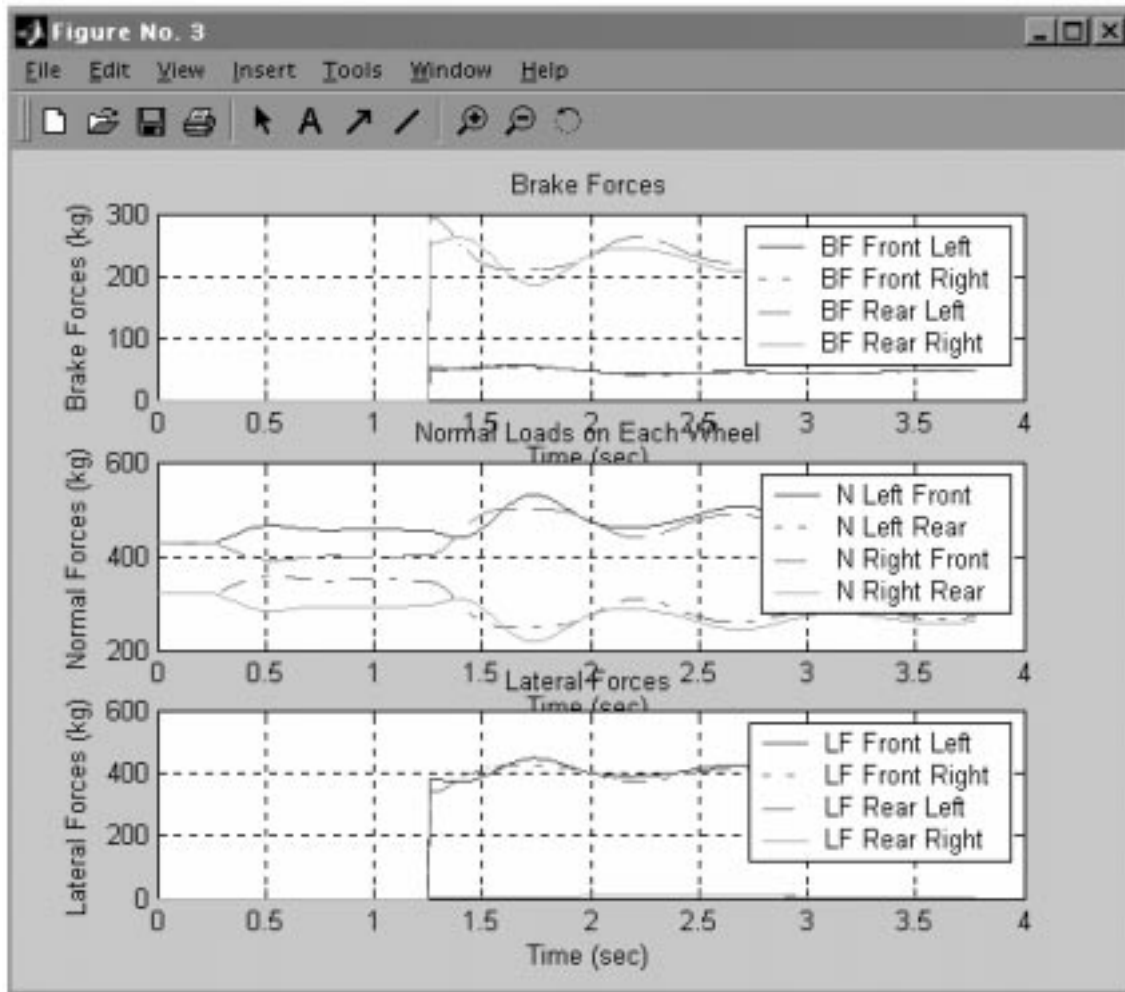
Figure No. 3

File Edit View Insert Tools Window Help

Brake Forces

Brake Forces (kg)

300
200
100
0

0 0.5 1 1.5 2 2.5 3 3.5 4

Time (sec)

BF Front Left
BF Front Right
BF Rear Left
BF Rear Right

Normal Loads on Each Wheel

Normal Forces (kg)

600
400
200

0 0.5 1 1.5 2 2.5 3 3.5 4

Time (sec)

N Left Front
N Left Rear
N Right Front
N Right Rear

Lateral Forces

Lateral Forces (kg)

600
400
200
0

0 0.5 1 1.5 2 2.5 3 3.5 4

Time (sec)

LF Front Left
LF Front Right
LF Rear Left
LF Rear Right